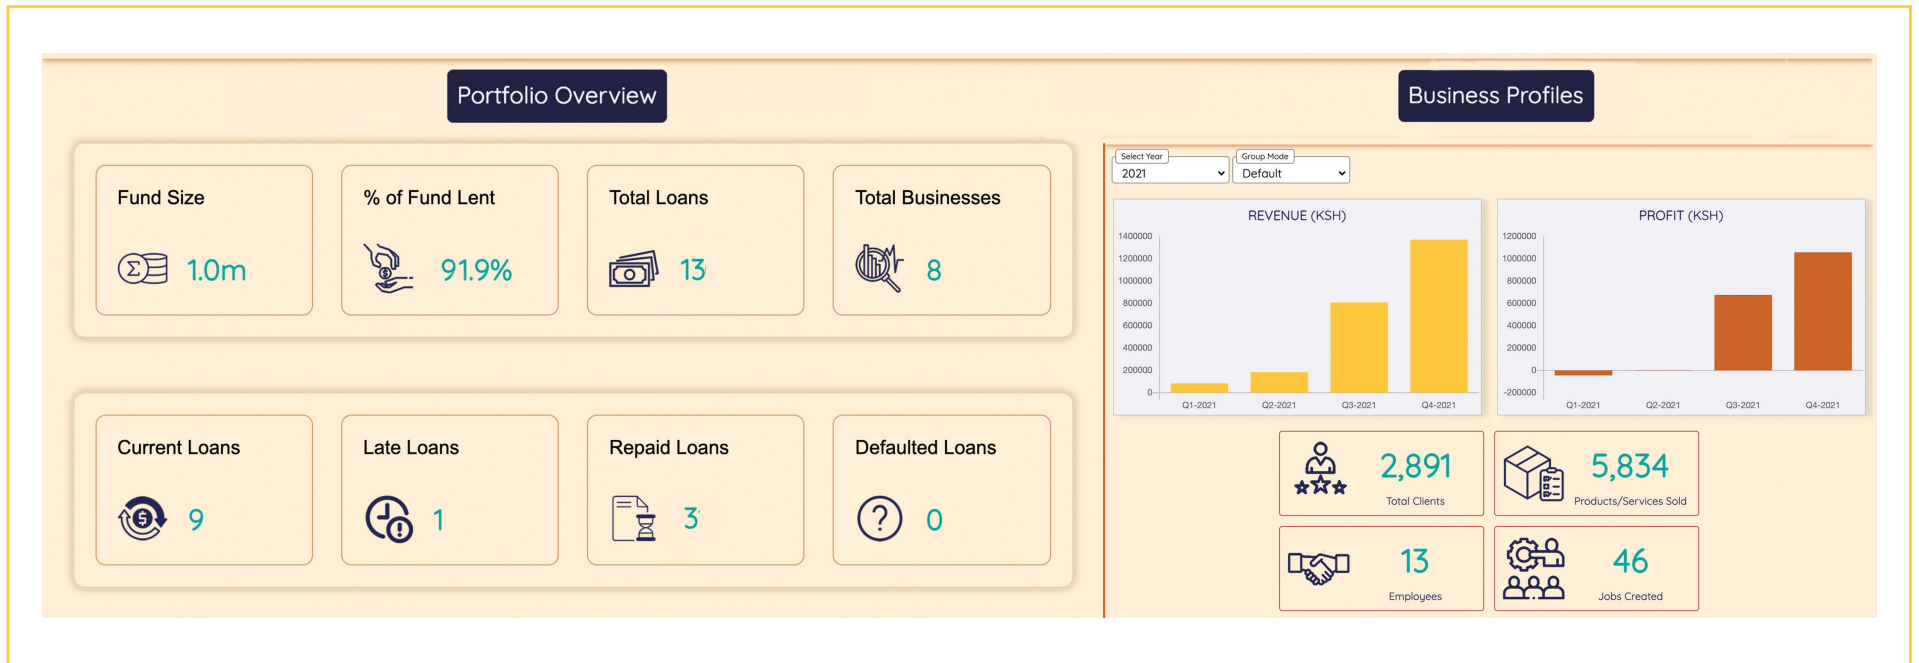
Portfolio Overview

Business Profiles

Fund Size
1.0m

% of Fund Lent
91.9%

Total Loans
13

Total Businesses
8

Current Loans
9

Late Loans
1

Repaid Loans
3

Defaulted Loans
0

Select Year
2021

Group Mode
Default

REVENUE (KSH)

| |
|---|
| 1400000 |
| 1200000 |
| 1000000 |
| 800000 |
| 600000 |
| 400000 |
| 200000 |
| 0 |

Q1-2021 Q2-2021 Q3-2021 Q4-2021

PROFIT (KSH)

| |
|---|
| 1200000 |
| 1000000 |
| 800000 |
| 600000 |
| 400000 |
| 200000 |
| 0 |
| -200000 |

Q1-2021 Q2-2021 Q3-2021 Q4-2021

2,891
Total Clients

5,834
Products/Services Sold

13
Employees

46
Jobs Created